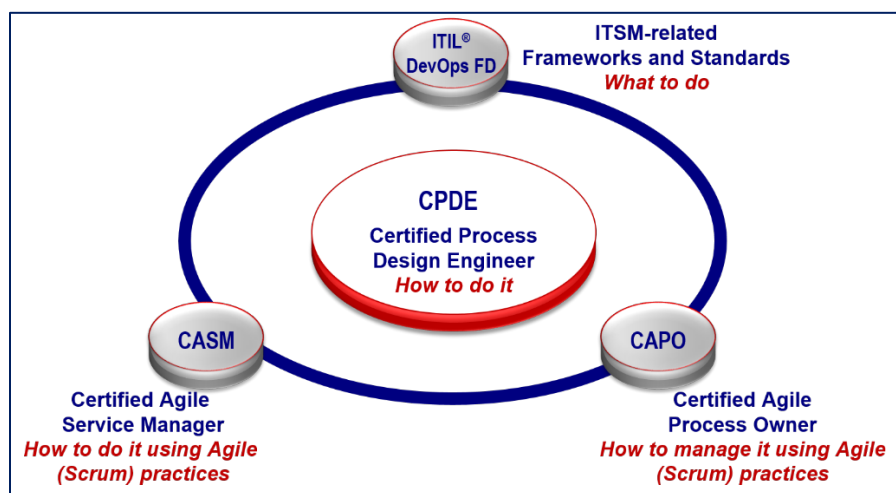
ITIL®
DevOps FD

ITSM-related
Frameworks and Standards
What to do

CPDE
Certified Process
Design Engineer
How to do it

CASM

Certified Agile
Service Manager
How to do it using Agile
(Scrum) practices

CAPO

Certified Agile
Process Owner
How to manage it using Agile
(Scrum) practices